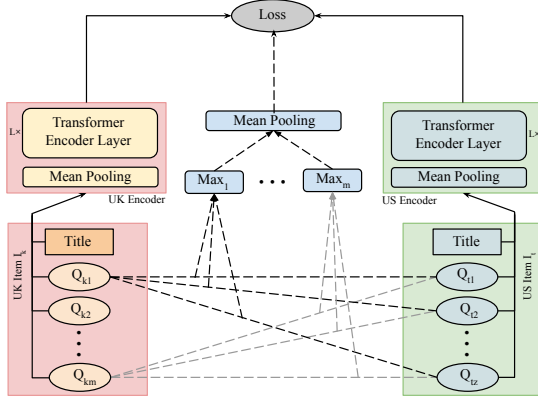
Loss

L×
Transformer Encoder Layer
Mean Pooling
UK Encoder

Mean Pooling
$Max_1$ ··· $Max_m$

Transformer Encoder Layer
L×
Mean Pooling
US Encoder

UK Item $I_k$
Title
$Q_{k1}$
$Q_{k2}$
⋮
$Q_{km}$

US Item $I_t$
Title
$Q_{t1}$
$Q_{t2}$
⋮
$Q_{tz}$